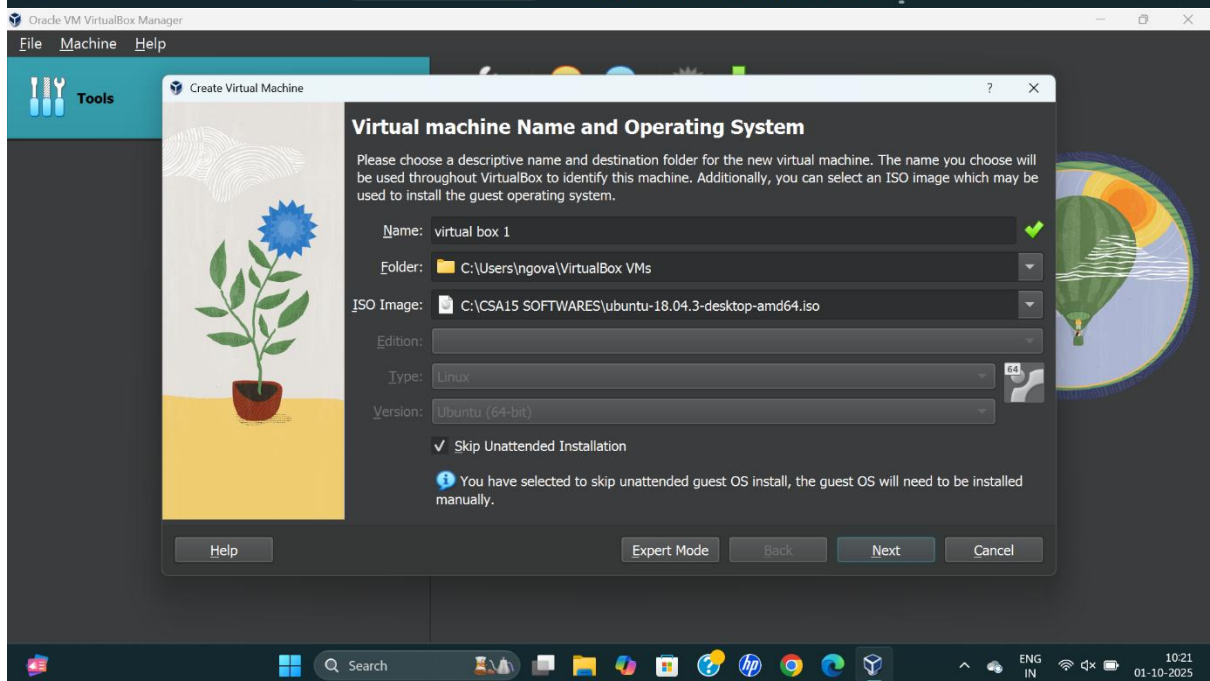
Oracle VM VirtualBox Manager

File Machine Help

Tools

Create Virtual Machine

?

Virtual machine Name and Operating System

Please choose a descriptive name and destination folder for the new virtual machine. The name you choose will be used throughout VirtualBox to identify this machine. Additionally, you can select an ISO image which may be used to install the guest operating system.

Name: virtual box 1

Folder: C:\Users\ngova\VirtualBox VMs

ISO Image: C:\CSA15 SOFTWARES\ubuntu-18.04.3-desktop-amd64.iso

Edition:

Type: Linux

Version: Ubuntu (64-bit)

64

✓ Skip Unattended Installation

You have selected to skip unattended guest OS install, the guest OS will need to be installed manually.

Help

Expert Mode

Back

Next

Cancel

Search

ENG IN

10:21 01-10-2025